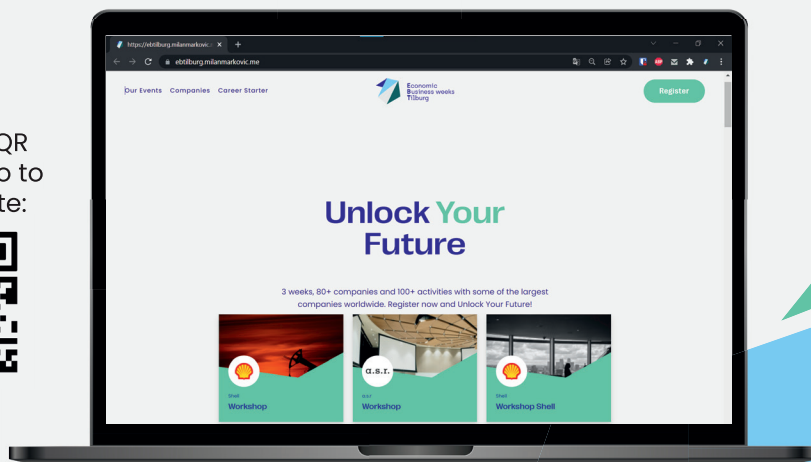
QR
o to
te:

https://ebtilburg.milanmarkovic.r ×  +

ebtilburg.milanmarkovic.me

Our Events  Companies  Career Starter

Economic Business weeks Tilburg

Register

Unlock Your Future

3 weeks, 80+ companies and 100+ activities with some of the largest companies worldwide. Register now and Unlock Your Future!

Shell
Workshop

a.s.r.
a.s.r.
Workshop

Shell
Workshop Shell